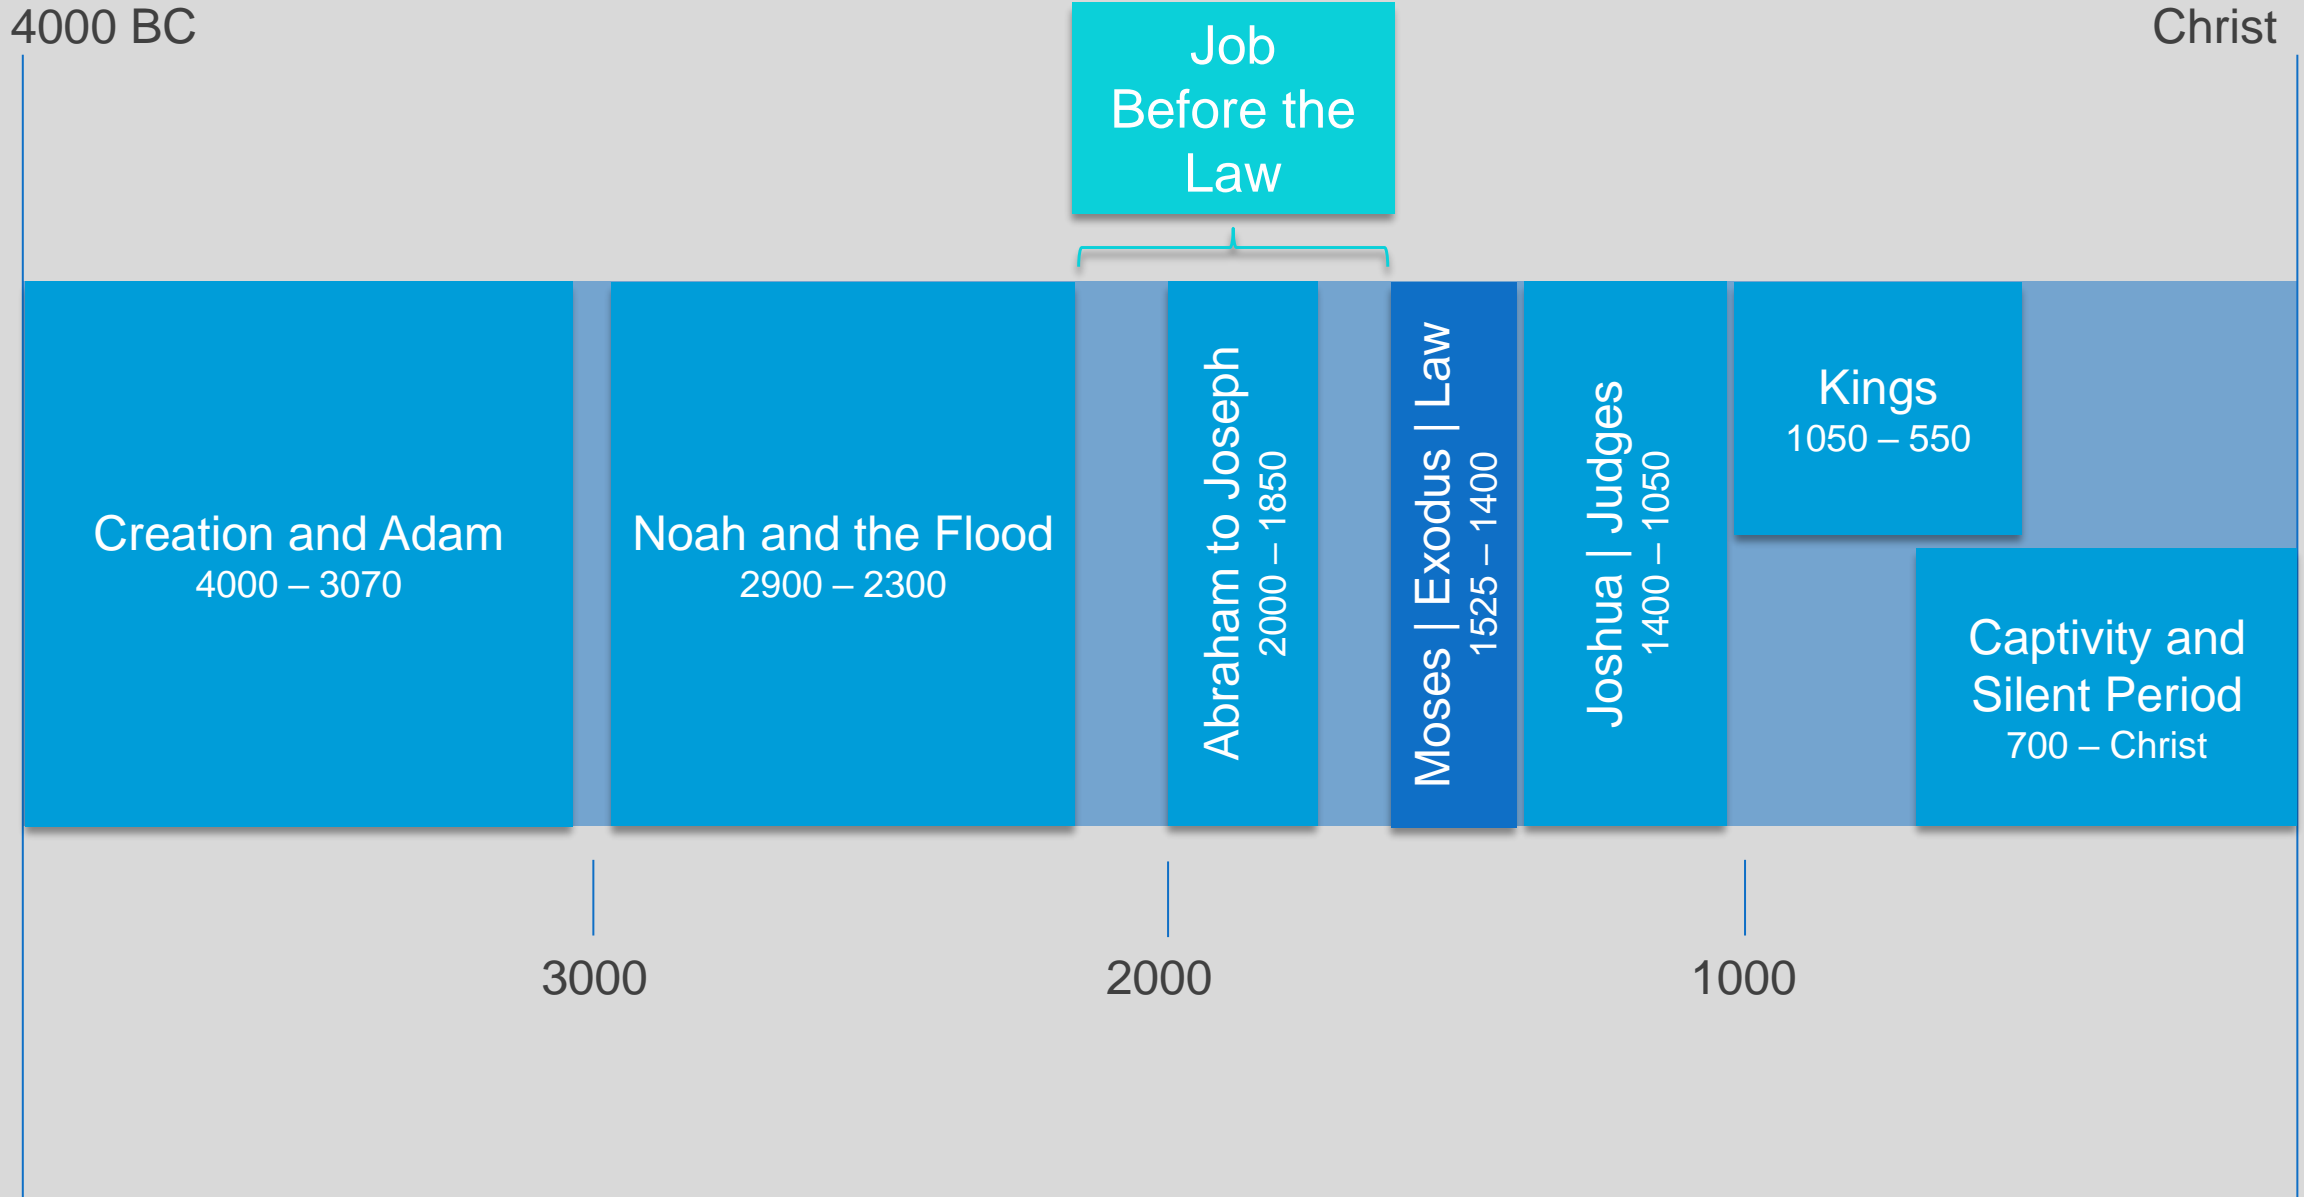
4000 BC

Christ

Job
Before the
Law

Creation and Adam
4000 – 3070

Noah and the Flood
2900 – 2300

Abraham to Joseph
2000 – 1850

Moses | Exodus | Law
1525 – 1400

Joshua | Judges
1400 – 1050

Kings
1050 – 550

Captivity and
Silent Period
700 – Christ

3000

2000

1000